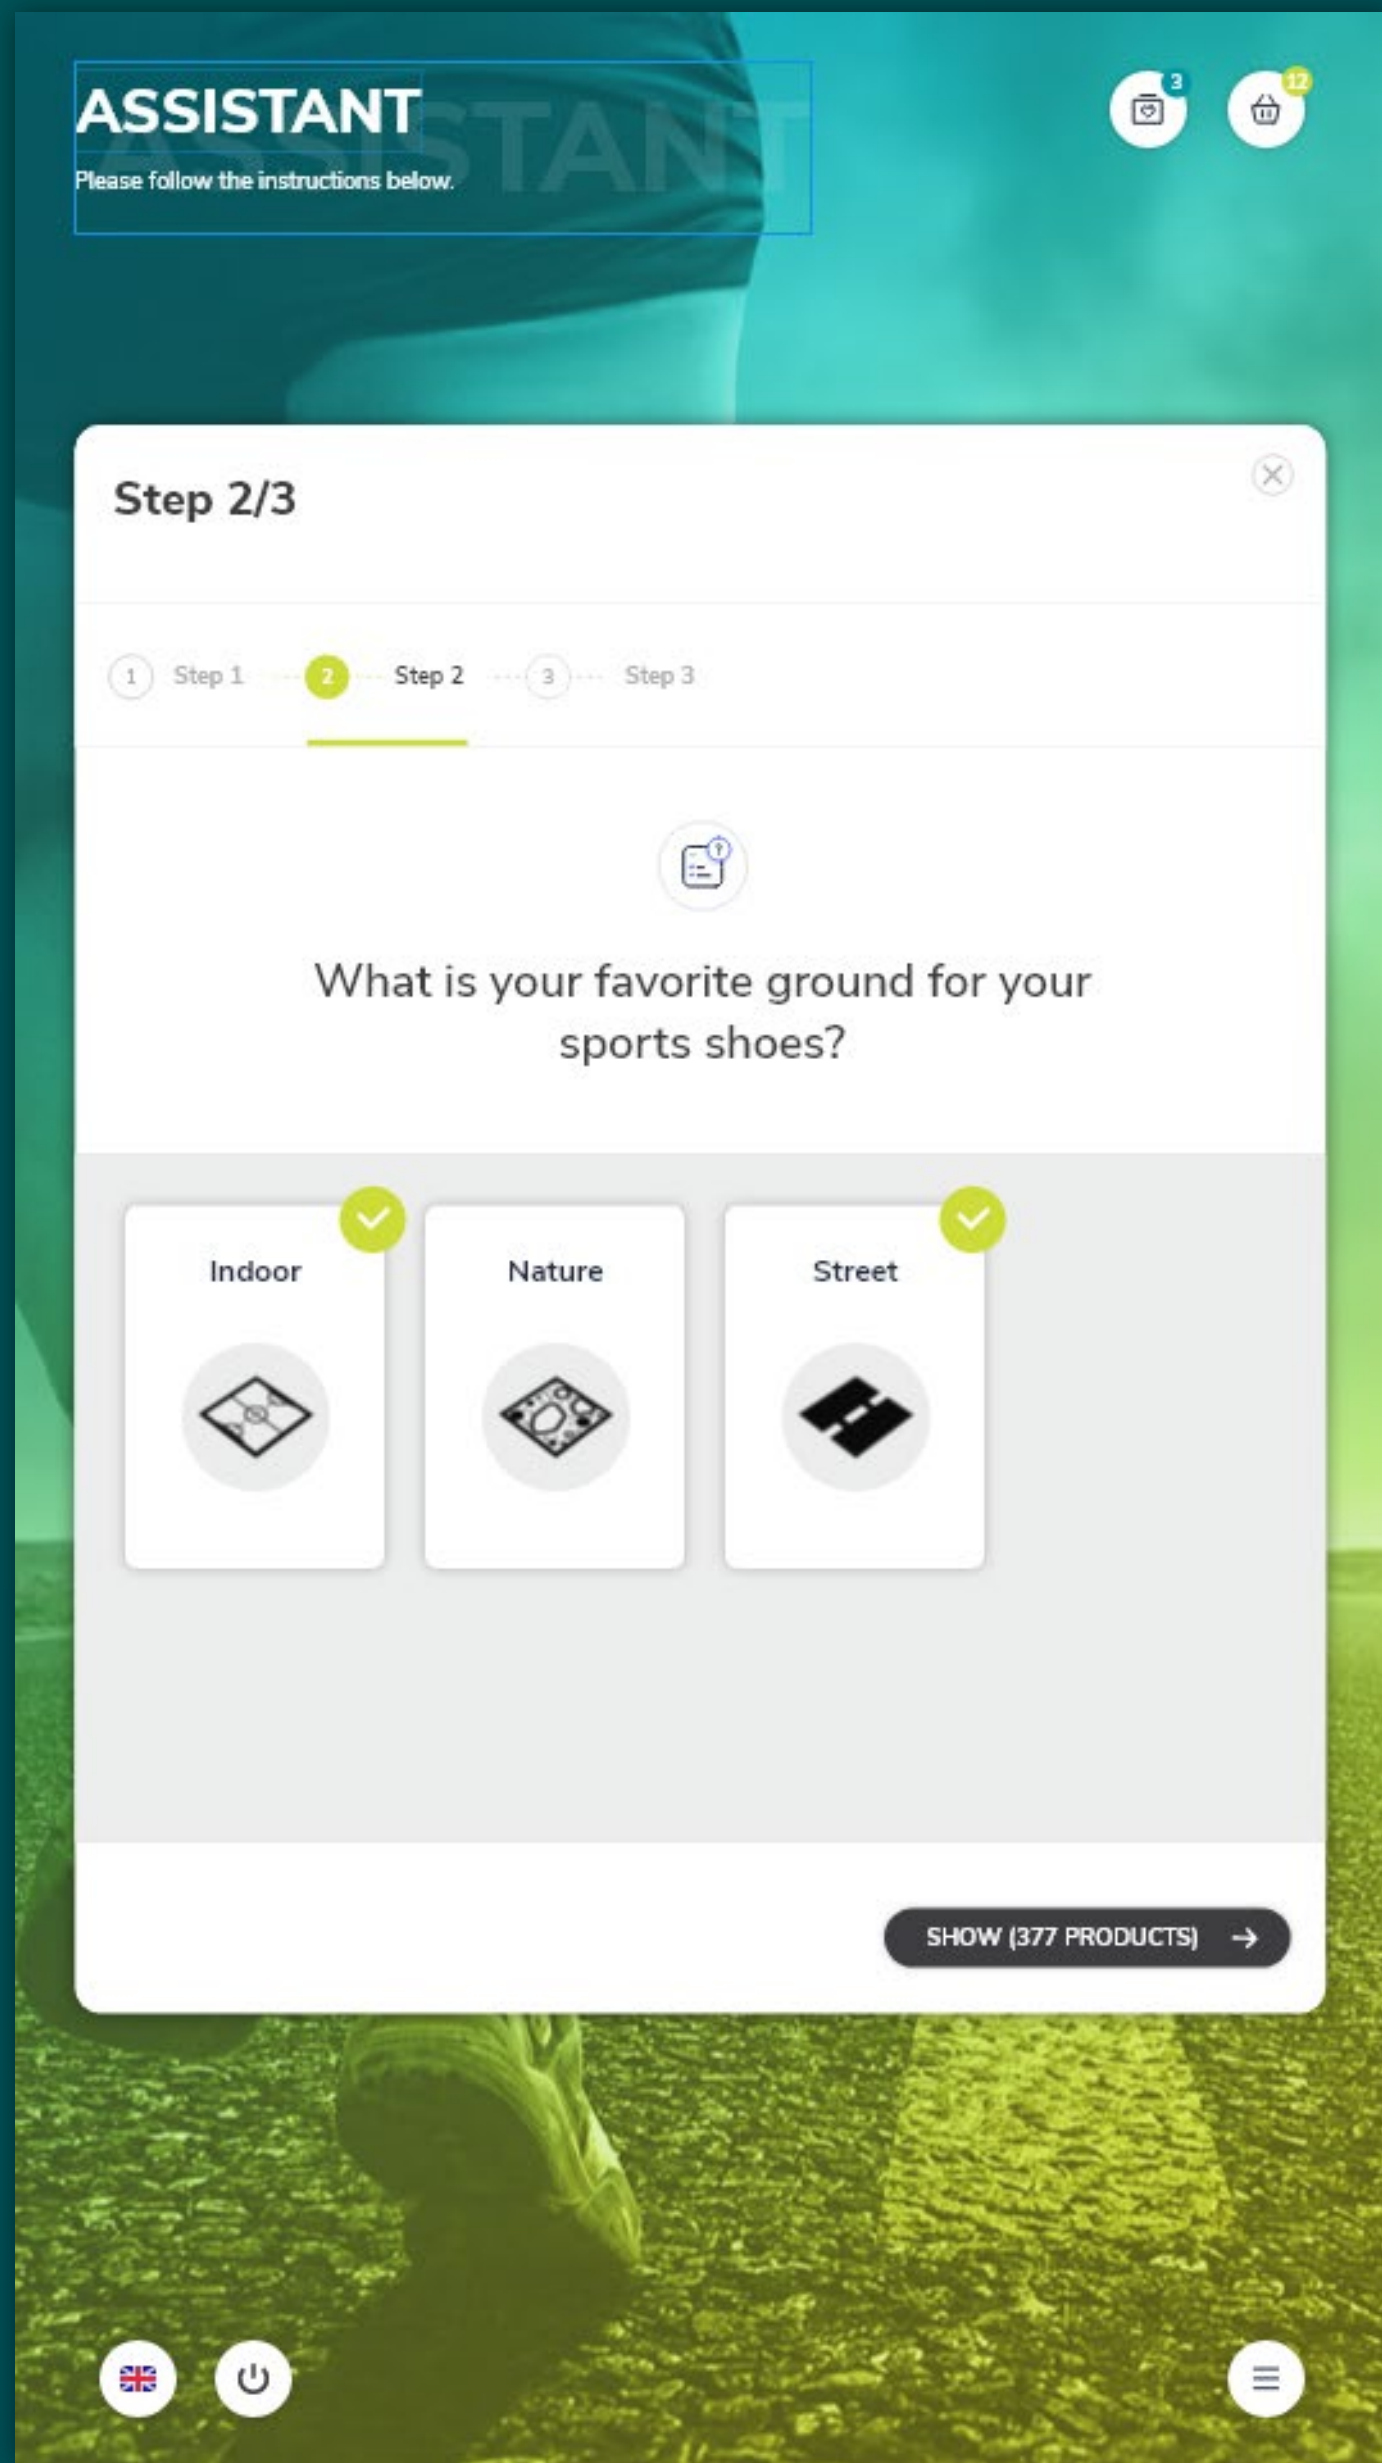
ASSISTANT

ASSISTANT

Please follow the instructions below.

3

12

Step 2/3

1 Step 1 2 Step 2 3 Step 3

What is your favorite ground for your sports shoes?

Indoor

Nature

Street

SHOW (377 PRODUCTS)